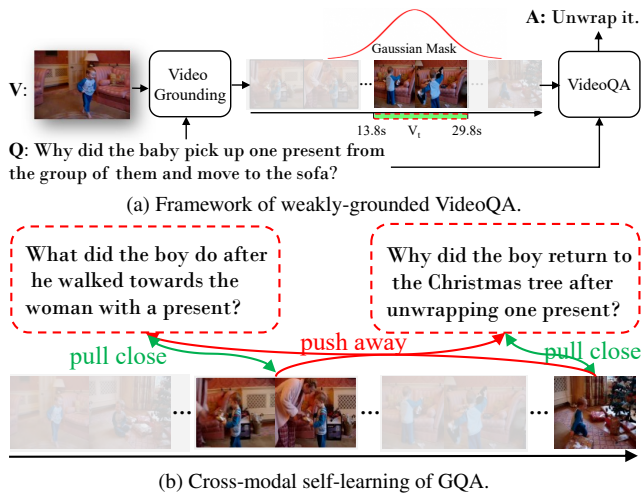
A: Unwrap it.

Gaussian Mask

V:

Video Grounding

...

...

VideoQA

13.8s $V_t$ 29.8s

Q: Why did the baby pick up one present from the group of them and move to the sofa?

(a) Framework of weakly-grounded VideoQA.

What did the boy do after he walked towards the woman with a present?

Why did the boy return to the Christmas tree after unwrapping one present?

pull close

push away

pull close

...

...

...

(b) Cross-modal self-learning of GQA.